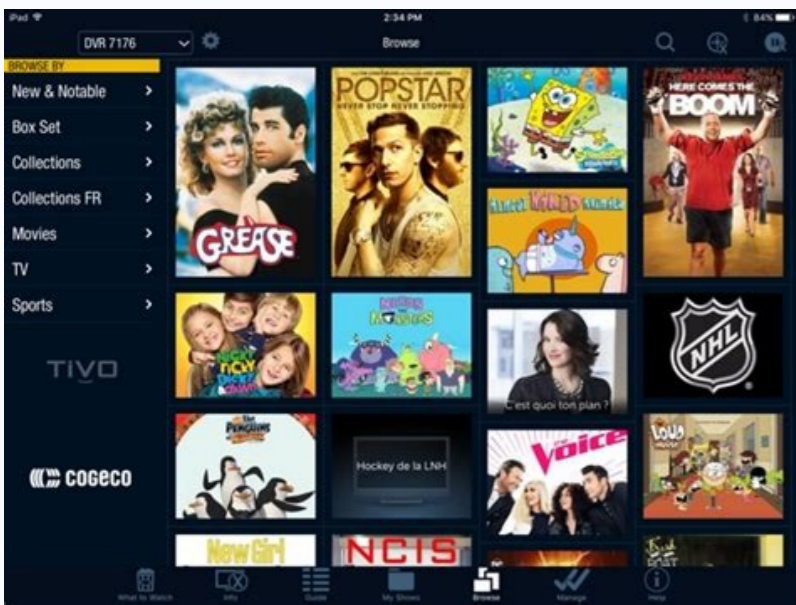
iPad
2:34 PM
84%
DVR 7176
Browse
BROWSE BY
New & Notable
Box Set
Collections
Collections FR
Movies
TV
Sports
TIVO
COGECO
GREASE
POPSTAR
NEVER STOP NEVER STOPPING
SpongeBob SquarePants
HERE COMES THE BOOM
NICKY RICKY DICKY & DAWN
MONSTERS
C'est quoi ton plan ?
NHL
PENGUINS OF MADAGASCAR
Hockey de la LNH
the Voice
The Loud House
New Girl
NCIS
What to Watch
Info
Guide
My Shows
Browse
Manage
Help